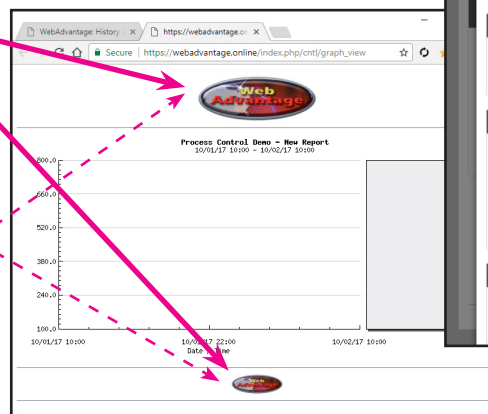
WebAdvantage: History
https://webadvantage.on
Secure | https://webadvantage.online/index.php/cntl/graph_view

Web Advantage

Process Control Demo - New Report
10/01/17 10:00 - 10/02/17 10:00

800.0
660.0
520.0
380.0
240.0
100.0

10/01/17 10:00
10/01/17 22:00
10/02/17 10:00
Date / Time

Web Advantage